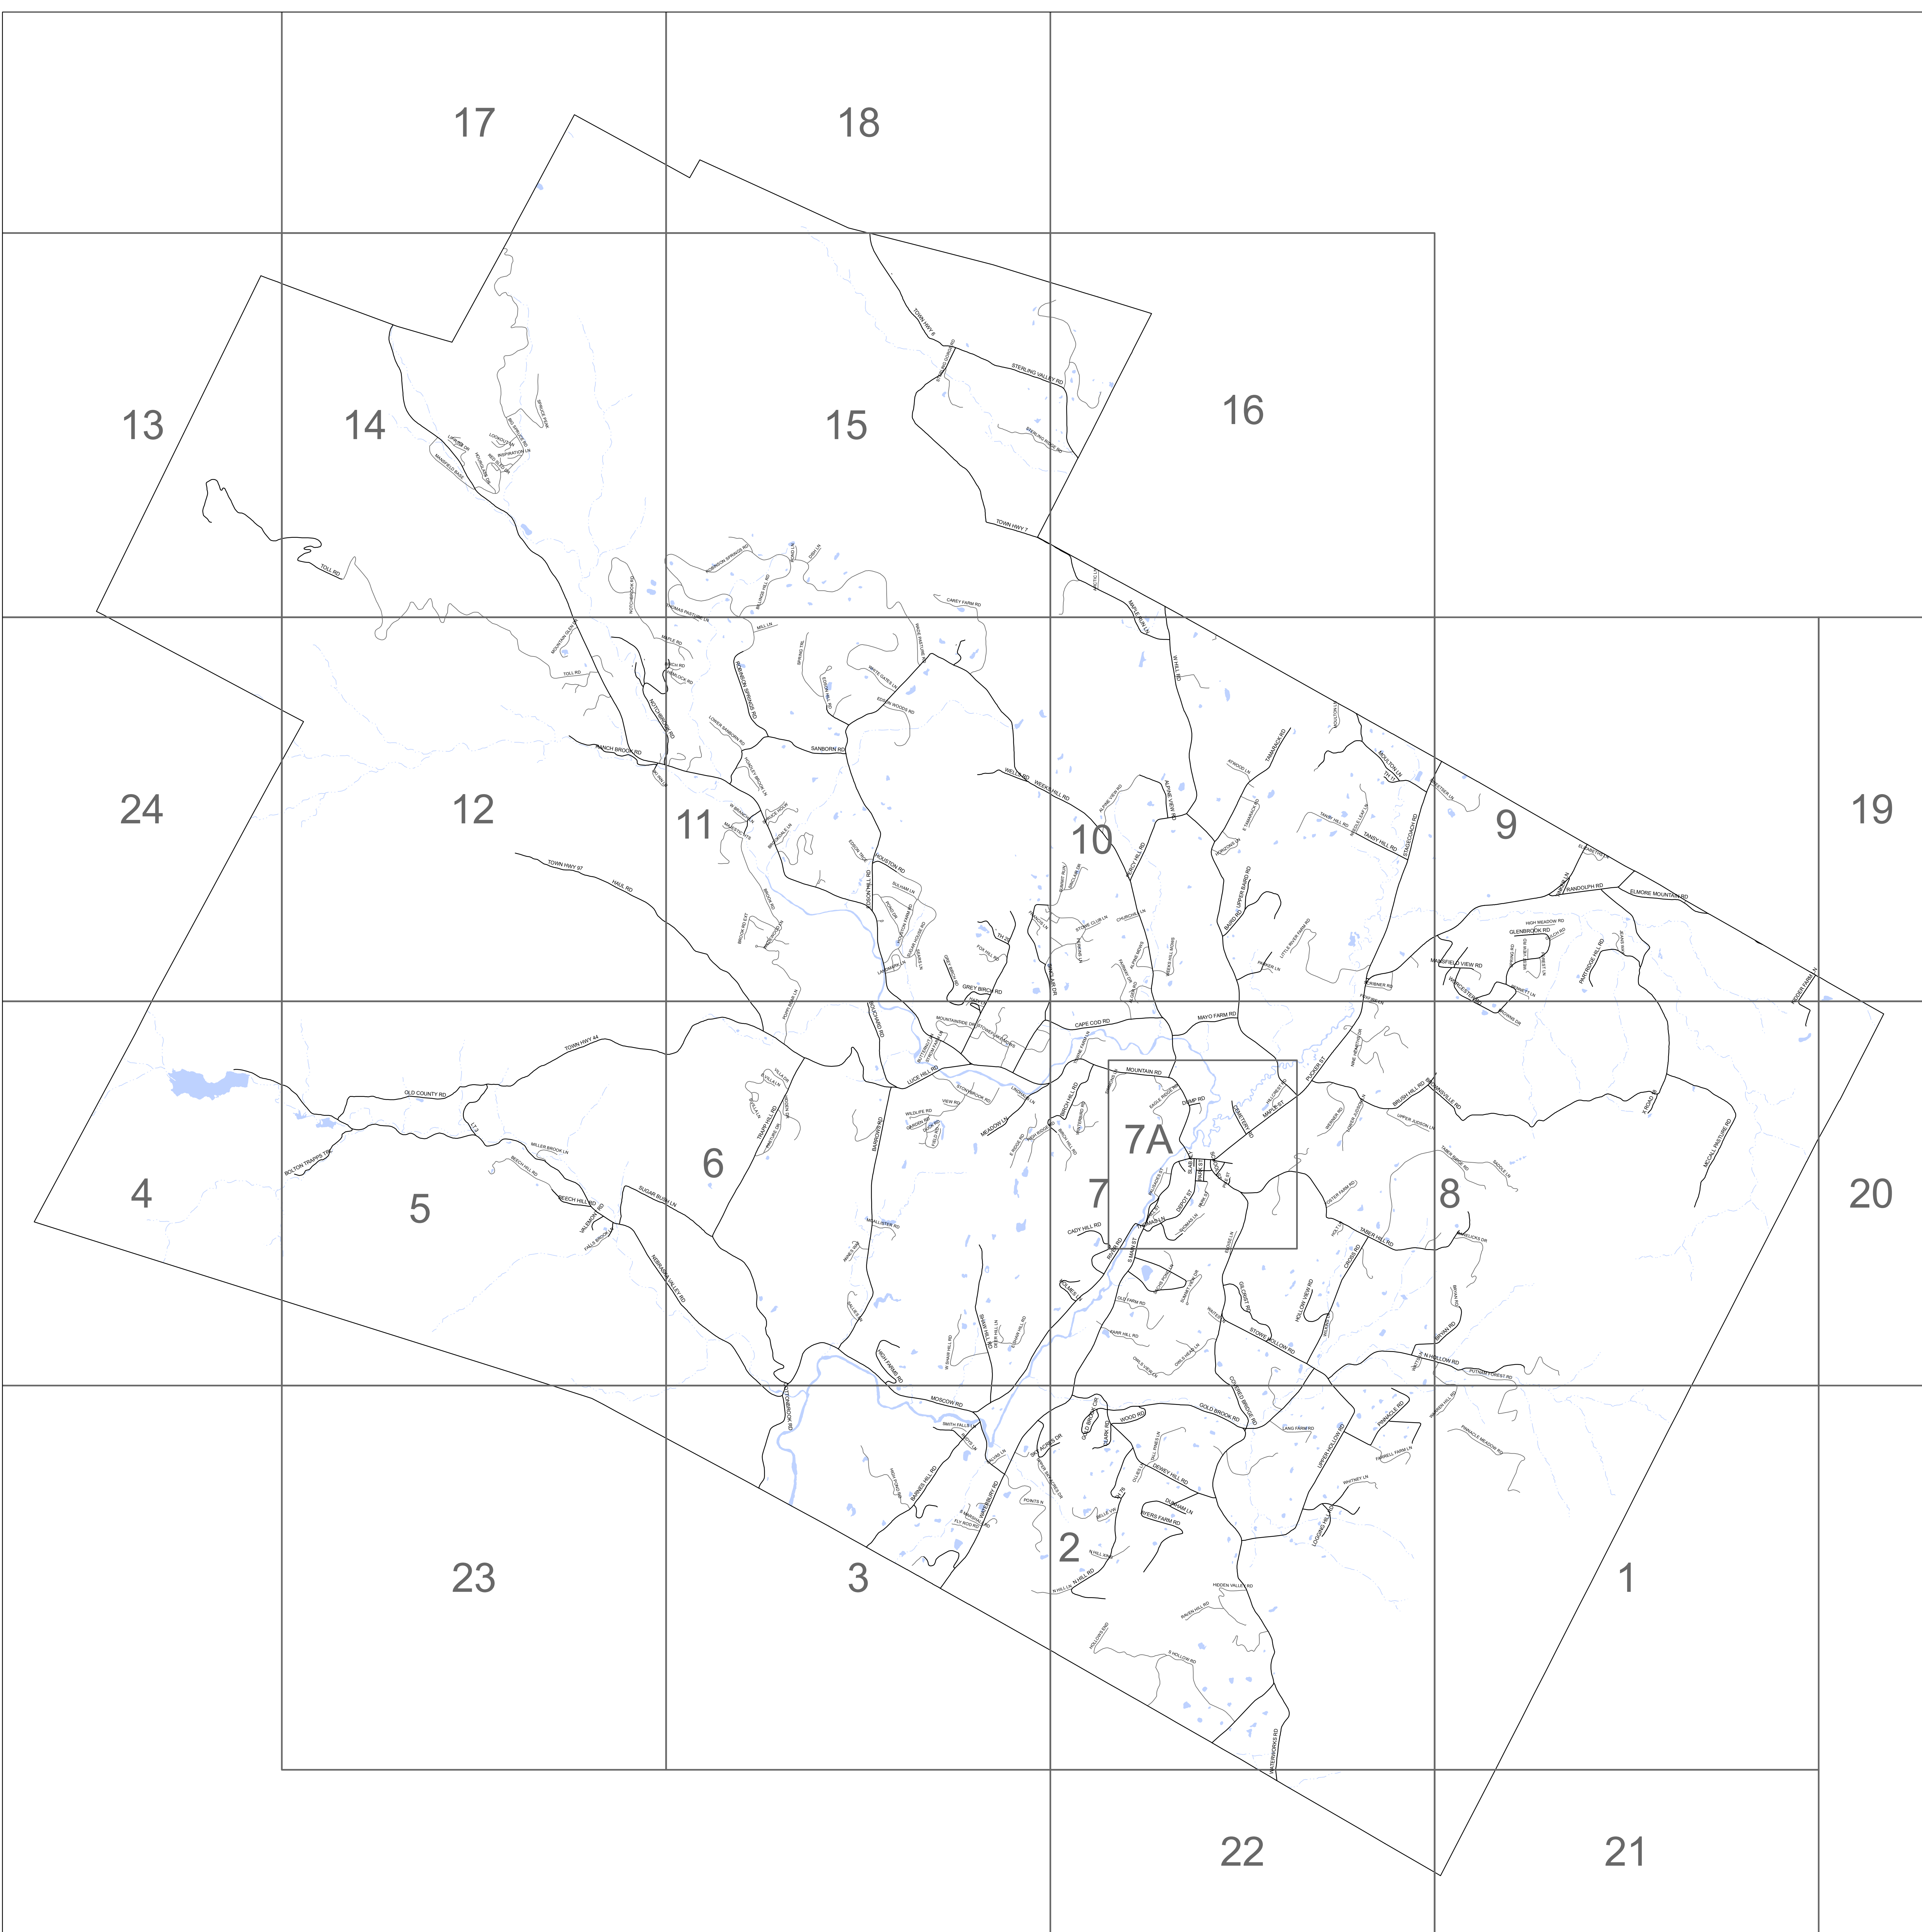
17
18
13
14
15
16
24
12
11
10
9
19
4
5
6
7A
7
8
20
23
3
2
1
22
21

TOWN HWY 8
STERLING VALLEY RD
TOWN HWY 7
TOLL RD
CAREY FARM RD
MILL LN
SANBORN RD
RANCH BROOK RD
TOWN HWY 97
HAUL RD
WEEKS HILL RD
TANSY HILL RD
RANDOLPH RD
ELMORE MOUNTAIN RD
GLENBROOK RD
HIGH MEADOW RD
MANSFIELD VIEW RD
GREY BIRCH RD
CAPE COD RD
MAYO FARM RD
MOUNTAIN RD
TOWN HWY 44
OLD COUNTY RD
BOLTON TRAPPS TRL
MILLER BROOK LN
BEECH HILL RD
SUGAR BUSH LN
NEBRASKA VALLEY RD
LUCE HILL RD
CADY HILL RD
BRUSH HILL RD
STOWE HOLLOW RD
MOSCOW RD
GOLD BROOK RD
WOOD RD
RANDOLPH RD
N HOLLOW RD
SMITH FALLS LN
MAYO FARM RD
PINNACLE RD
HIDDEN VALLEY RD
S HOLLOW RD
WATERWORKS RD